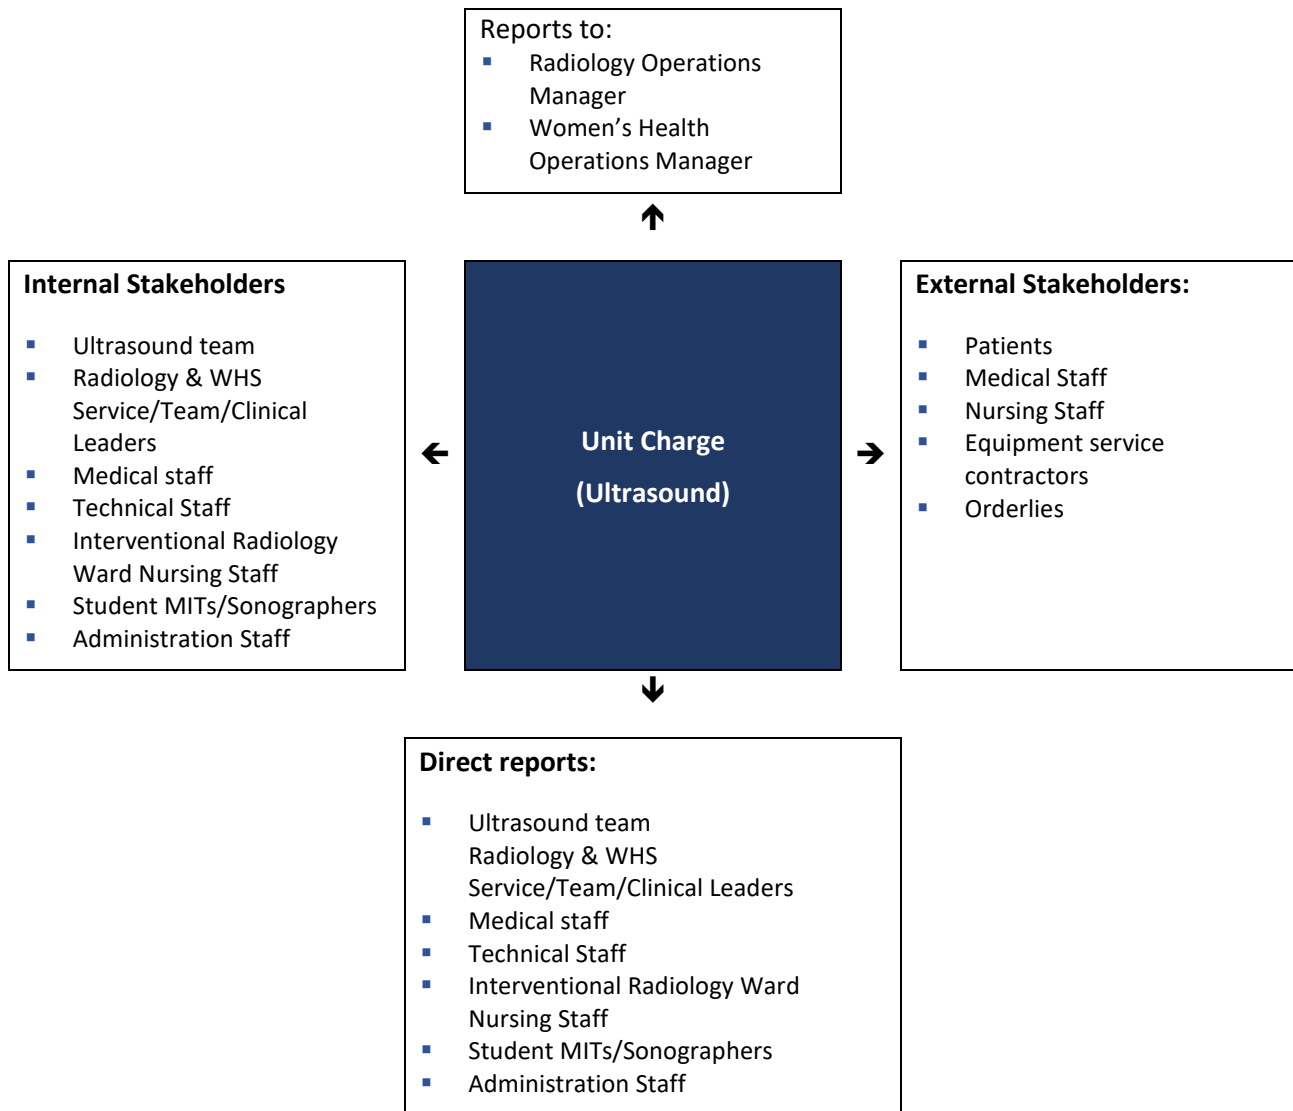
Reports to:

- Radiology Operations Manager
- Women’s Health Operations Manager

Internal Stakeholders

- Ultrasound team
- Radiology & WHS Service/Team/Clinical Leaders
- Medical staff
- Technical Staff
- Interventional Radiology Ward Nursing Staff
- Student MITs/Sonographers
- Administration Staff

Unit Charge

(Ultrasound)

External Stakeholders:

- Patients
- Medical Staff
- Nursing Staff
- Equipment service contractors
- Orderlies

Direct reports:

- Ultrasound team Radiology & WHS Service/Team/Clinical Leaders
- Medical staff
- Technical Staff
- Interventional Radiology Ward Nursing Staff
- Student MITs/Sonographers
- Administration Staff